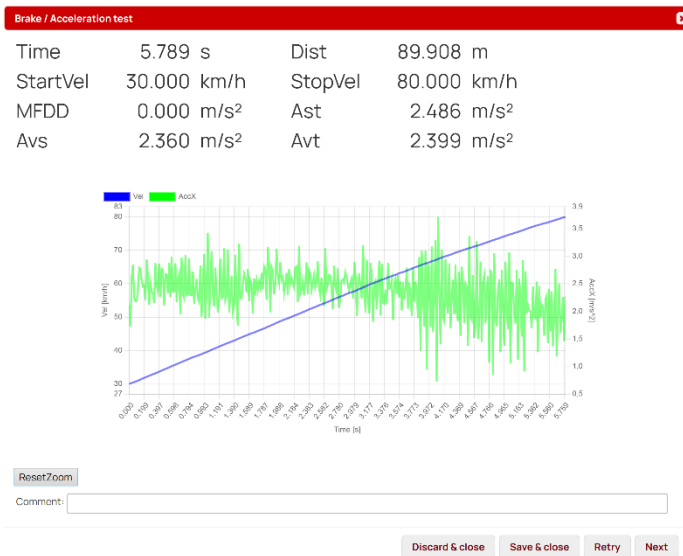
Brake / Acceleration test

| Time | 5.789 s | Dist | 89.908 m |
|---|---|---|---|
| StartVel | 30.000 km/h | StopVel | 80.000 km/h |
| MFDD | 0.000 m/s² | Ast | 2.486 m/s² |
| Avs | 2.360 m/s² | Avt | 2.399 m/s² |

Vel AccX

83 80 70 60 50 40 30 27

Vel [km/h]

3.9 3.5 3.0 2.5 2.0 1.5 1.0 0.5

AccX [m/s^2]

0.000 0.199 0.397 0.596 0.794 0.993 1.191 1.390 1.589 1.787 1.986 2.184 2.383 2.582 2.780 2.979 3.177 3.376 3.574 3.773 3.972 4.170 4.369 4.567 4.766 4.965 5.163 5.362 5.560 5.759

Time [s]

ResetZoom

Comment:

Discard & close Save & close Retry Next